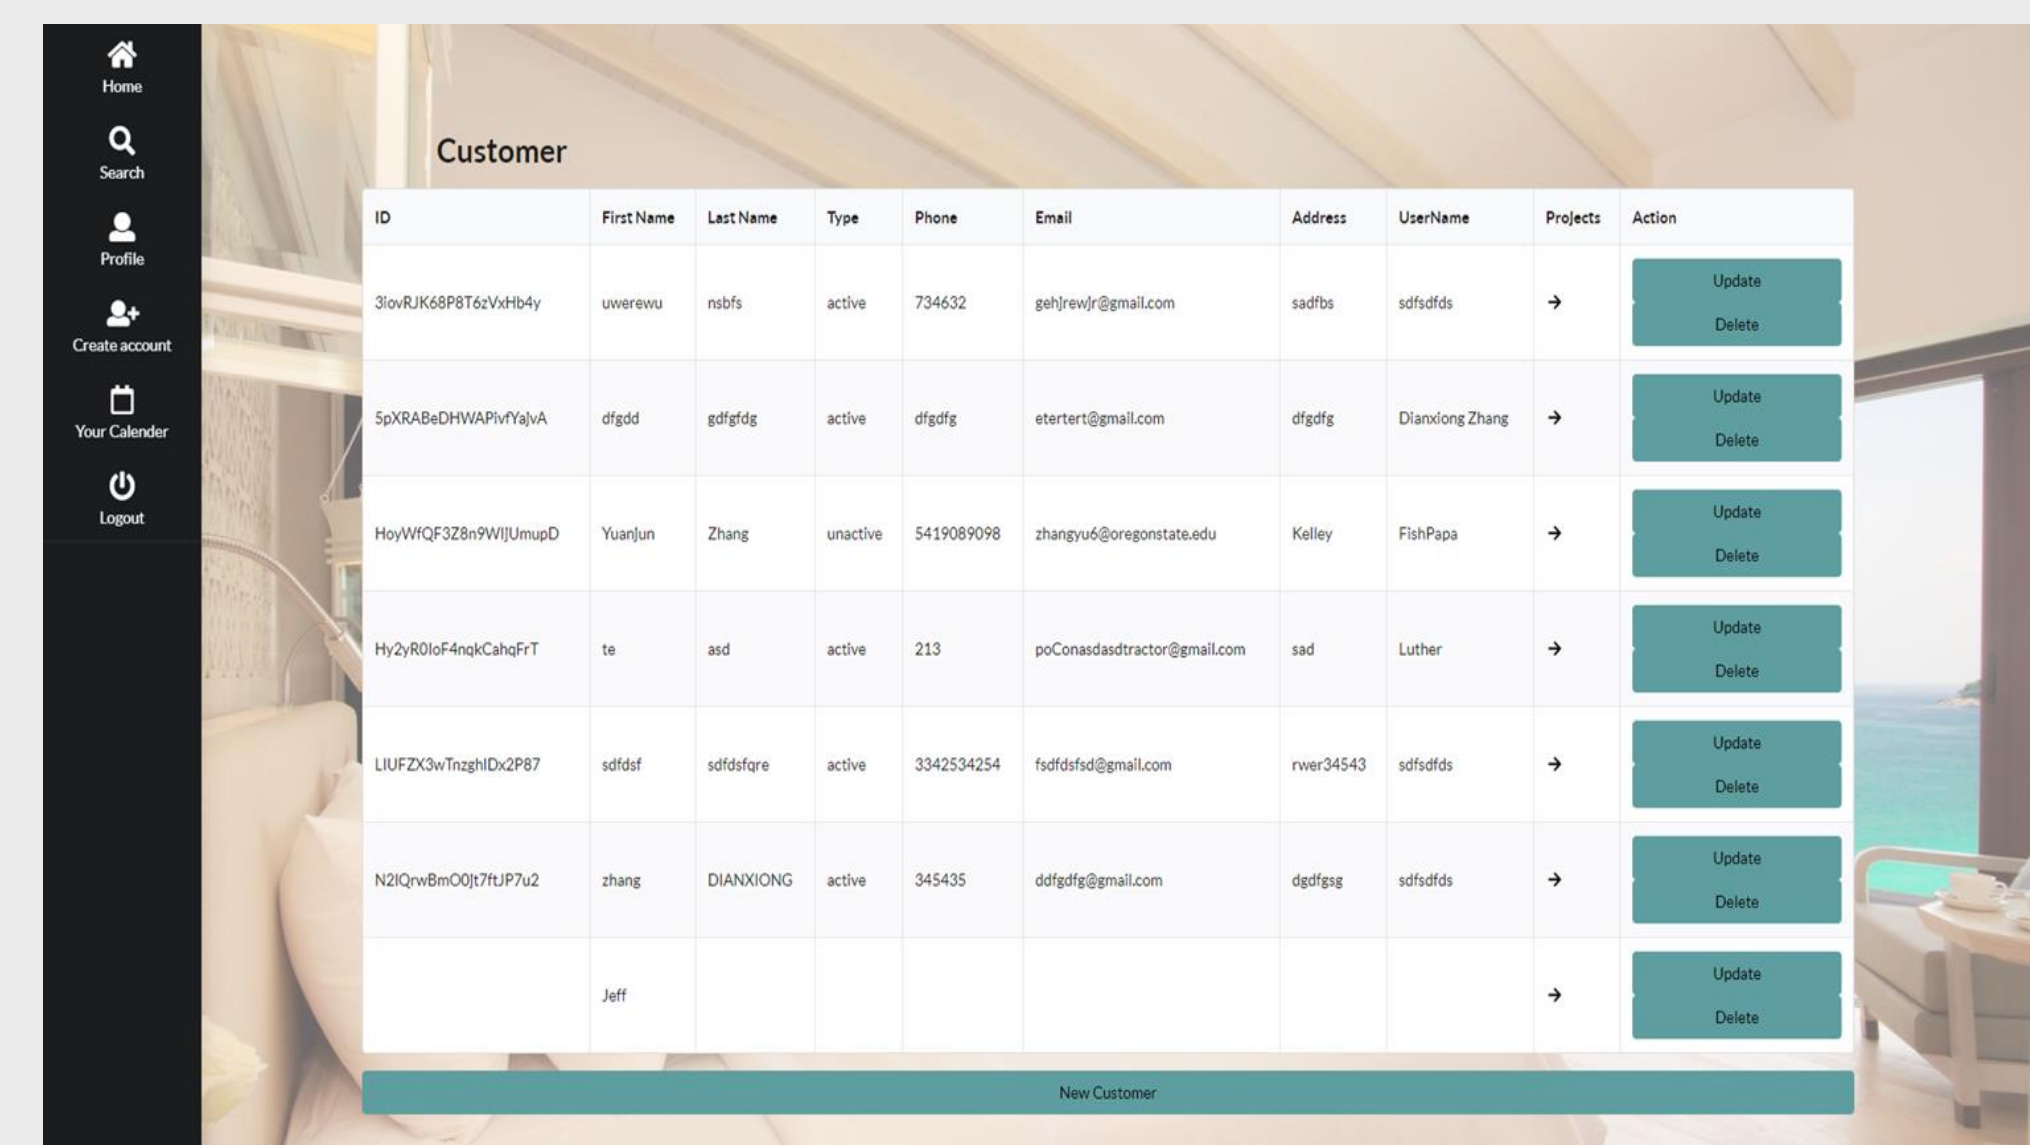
Home
Search
Profile
Create account
Your Calender
Logout

Customer

| ID | First Name | Last Name | Type | Phone | Email | Address | UserName | Projects | Action |
|---|---|---|---|---|---|---|---|---|---|
| 3iovRJK68P8T6zVxHb4y | uwerewu | nsbfs | active | 734632 | gehjrewjr@gmail.com | sadfbs | sdfsdfds | → | Update Delete |
| 5pXRABeDHWAPivfYaJvA | dfgdd | gdfgfdg | active | dfgdfg | etertert@gmail.com | dfgdfg | Dianxiong Zhang | → | Update Delete |
| HoyWfQF3Z8n9WIJUmupD | YuanJun | Zhang | unactive | 5419089098 | zhangyu6@oregonstate.edu | Kelley | FishPapa | → | Update Delete |
| Hy2yR0IoF4nqkCahqFrT | te | asd | active | 213 | poConasdasdtractor@gmail.com | sad | Luther | → | Update Delete |
| LIUFZX3wTnzghlDx2P87 | sdfdsf | sdfdsfqre | active | 3342534254 | fsdfdsfsd@gmail.com | rwer34543 | sdfsdfds | → | Update Delete |
| N2IQrwBmO0Jt7ftJP7u2 | zhang | DIANXIONG | active | 345435 | ddfgdfg@gmail.com | dgdfgsg | sdfsdfds | → | Update Delete |
|  | Jeff |  |  |  |  |  |  | → | Update Delete |

New Customer